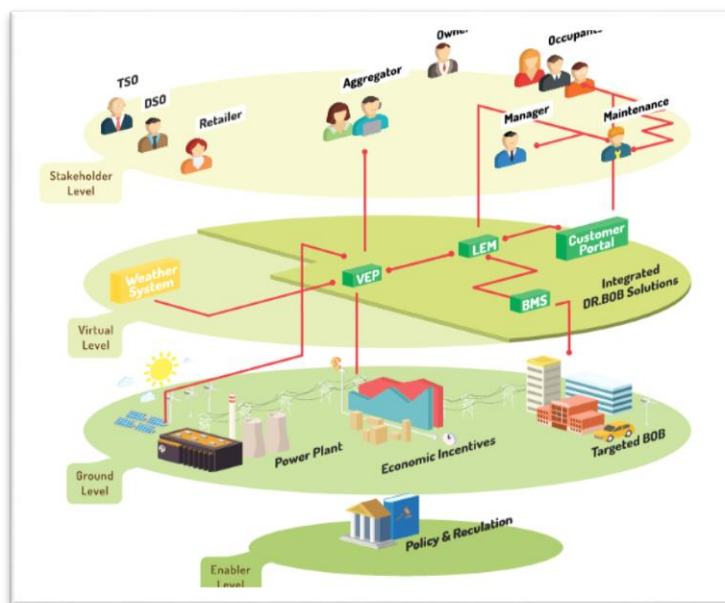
Owner

Occupants

TSO

DSO

Retailer

Aggregator

Manager

Maintenance

Stakeholder Level

Weather System

VEP

LEM

Customer Portal

Integrated DR.BOB Solutions

BMS

Virtual Level

Power Plant

Economic Incentives

Targeted BOB

Ground Level

Policy & Reculation

Enabler Level